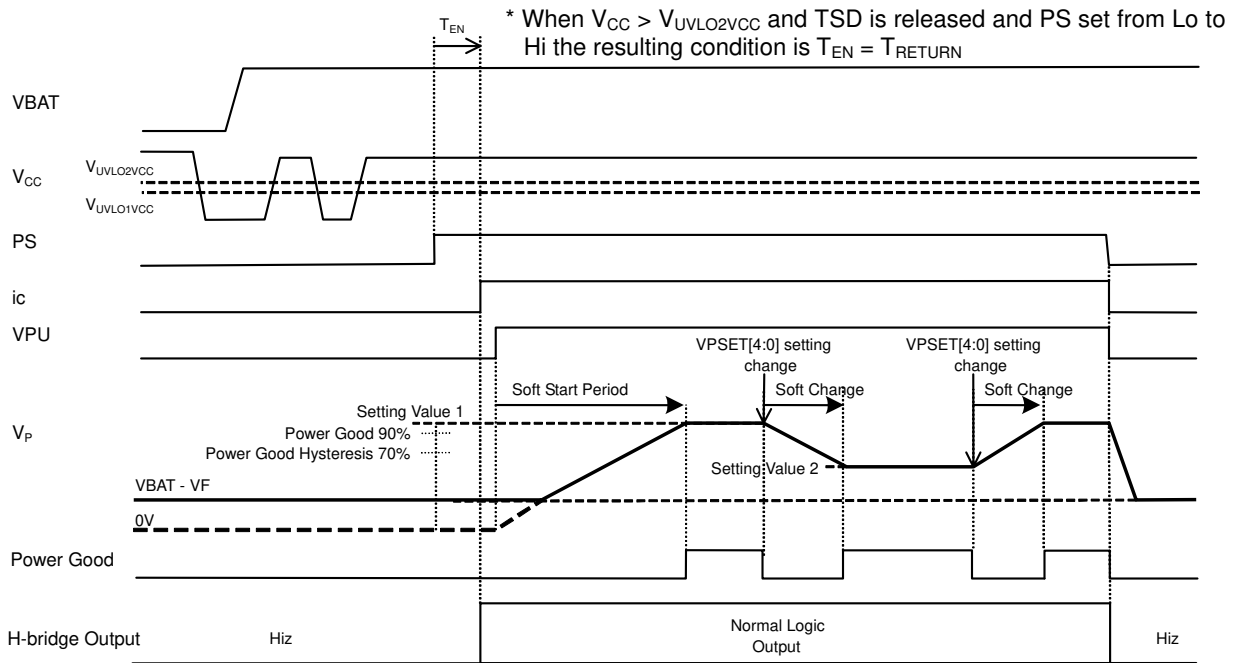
$T_{EN}$

* When $V_{CC}$ > $V_{UVLO2VCC}$ and TSD is released and PS set from Lo to Hi the resulting condition is $T_{EN}$ = $T_{RETURN}$

VBAT

$V_{CC}$

$V_{UVLO2VCC}$

$V_{UVLO1VCC}$

PS

ic

VPU

VPSET[4:0] setting change

VPSET[4:0] setting change

Soft Start Period

Soft Change

Soft Change

Setting Value 1

$V_P$

Power Good 90%

Power Good Hysteresis 70%

Setting Value 2

VBAT - VF

0V

Power Good

H-bridge Output

Hiz

Normal Logic Output

Hiz